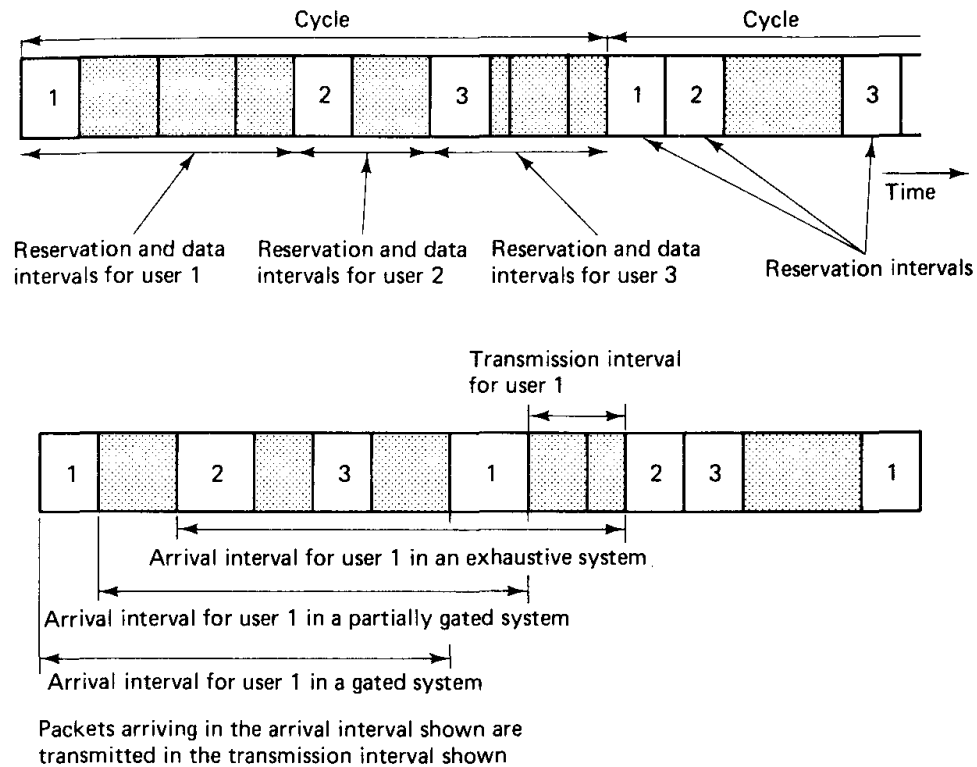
Cycle

Cycle

1

2

3

1

2

3

Time

Reservation and data intervals for user 1

Reservation and data intervals for user 2

Reservation and data intervals for user 3

Reservation intervals

Transmission interval for user 1

1

2

3

1

2

3

1

Arrival interval for user 1 in an exhaustive system

Arrival interval for user 1 in a partially gated system

Arrival interval for user 1 in a gated system

Packets arriving in the arrival interval shown are transmitted in the transmission interval shown